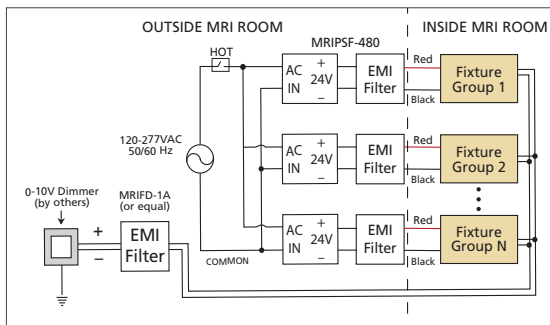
OUTSIDE MRI ROOM

INSIDE MRI ROOM

MRIPSF-480

HOT

AC IN

+ 24V –

EMI Filter

Red

Black

Fixture Group 1

120-277VAC 50/60 Hz

AC IN

+ 24V –

EMI Filter

Red

Black

Fixture Group 2

0-10V Dimmer (by others)

MRIFD-1A (or equal)

+

–

EMI Filter

COMMON

AC IN

+ 24V –

EMI Filter

Red

Black

Fixture Group N